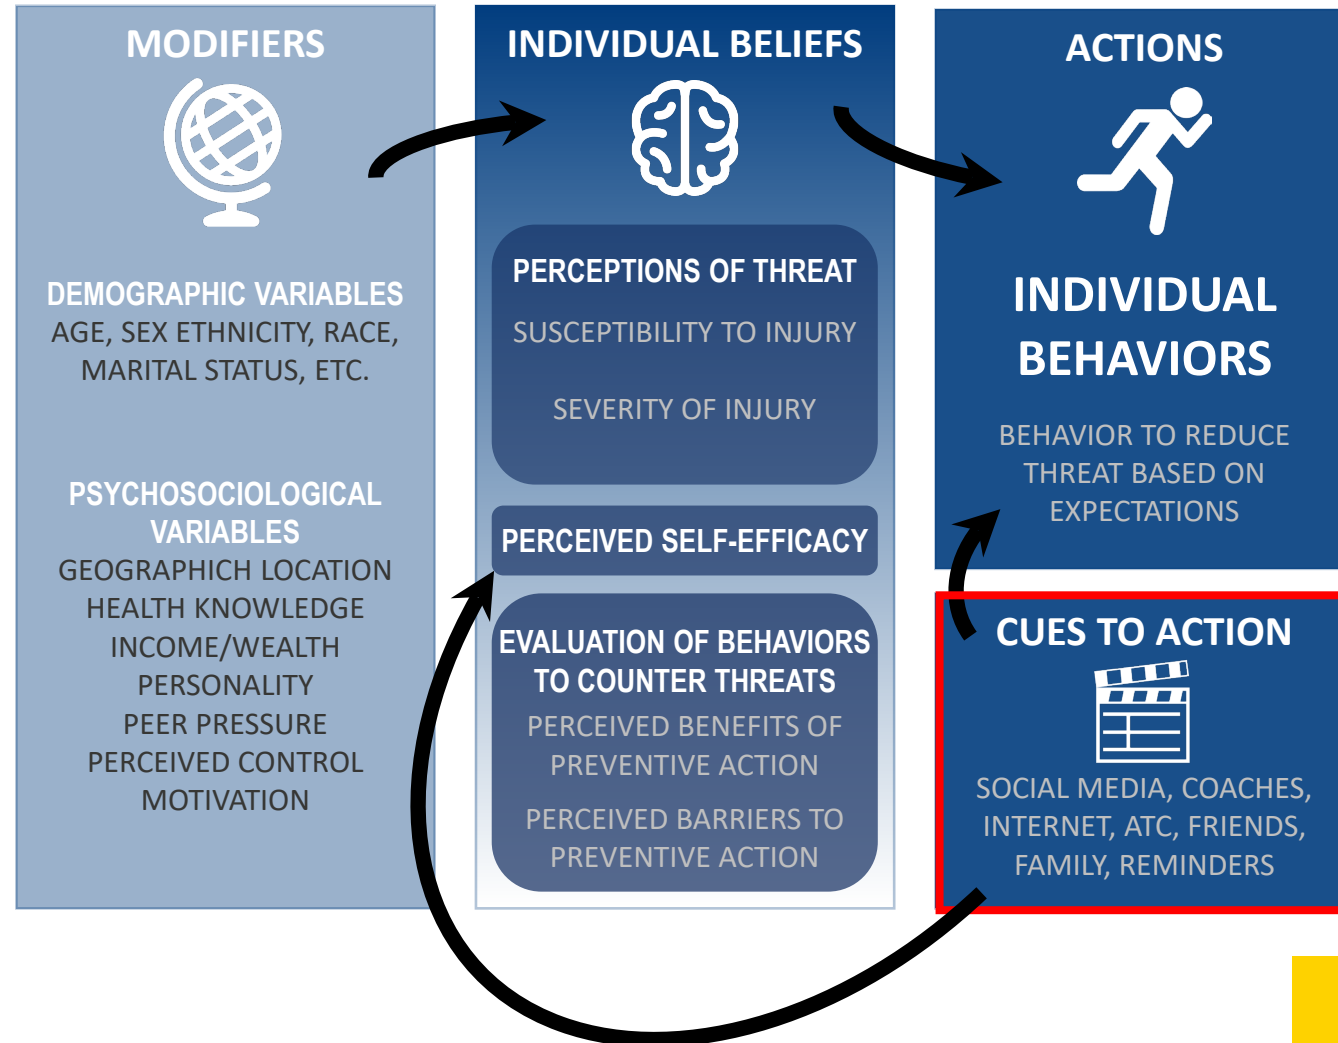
MODIFIERS

DEMOGRAPHIC VARIABLES
AGE, SEX ETHNICITY, RACE, MARITAL STATUS, ETC.

PSYCHOSOCIOLOGICAL VARIABLES
GEOGRAPHICH LOCATION
HEALTH KNOWLEDGE
INCOME/WEALTH
PERSONALITY
PEER PRESSURE
PERCEIVED CONTROL
MOTIVATION

INDIVIDUAL BELIEFS

PERCEPTIONS OF THREAT
SUSCEPTIBILITY TO INJURY
SEVERITY OF INJURY

PERCEIVED SELF-EFFICACY

EVALUATION OF BEHAVIORS TO COUNTER THREATS
PERCEIVED BENEFITS OF PREVENTIVE ACTION
PERCEIVED BARRIERS TO PREVENTIVE ACTION

ACTIONS

INDIVIDUAL BEHAVIORS

BEHAVIOR TO REDUCE THREAT BASED ON EXPECTATIONS

CUES TO ACTION

SOCIAL MEDIA, COACHES, INTERNET, ATC, FRIENDS, FAMILY, REMINDERS